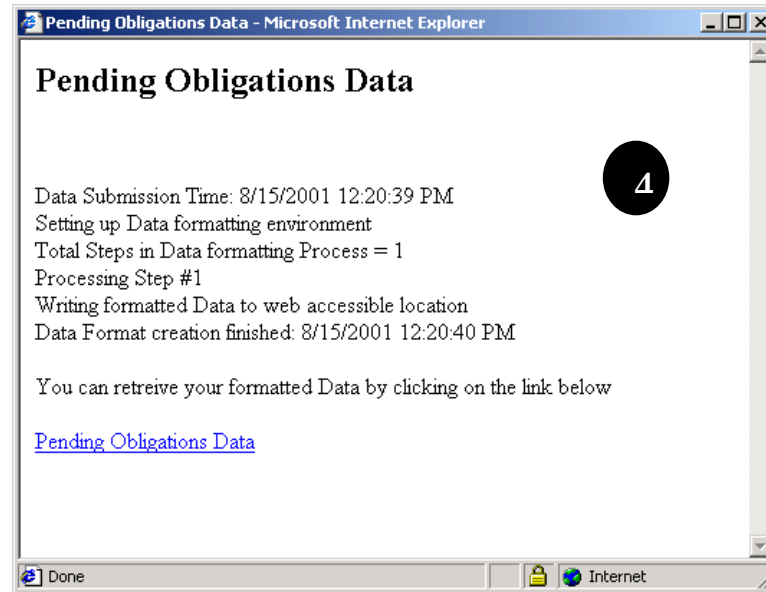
Pending Obligations Data - Microsoft Internet Explorer

Pending Obligations Data

4

Data Submission Time: 8/15/2001 12:20:39 PM
Setting up Data formatting environment
Total Steps in Data formatting Process = 1
Processing Step #1
Writing formatted Data to web accessible location
Data Format creation finished: 8/15/2001 12:20:40 PM

You can retreive your formatted Data by clicking on the link below

Pending Obligations Data

Done
Internet